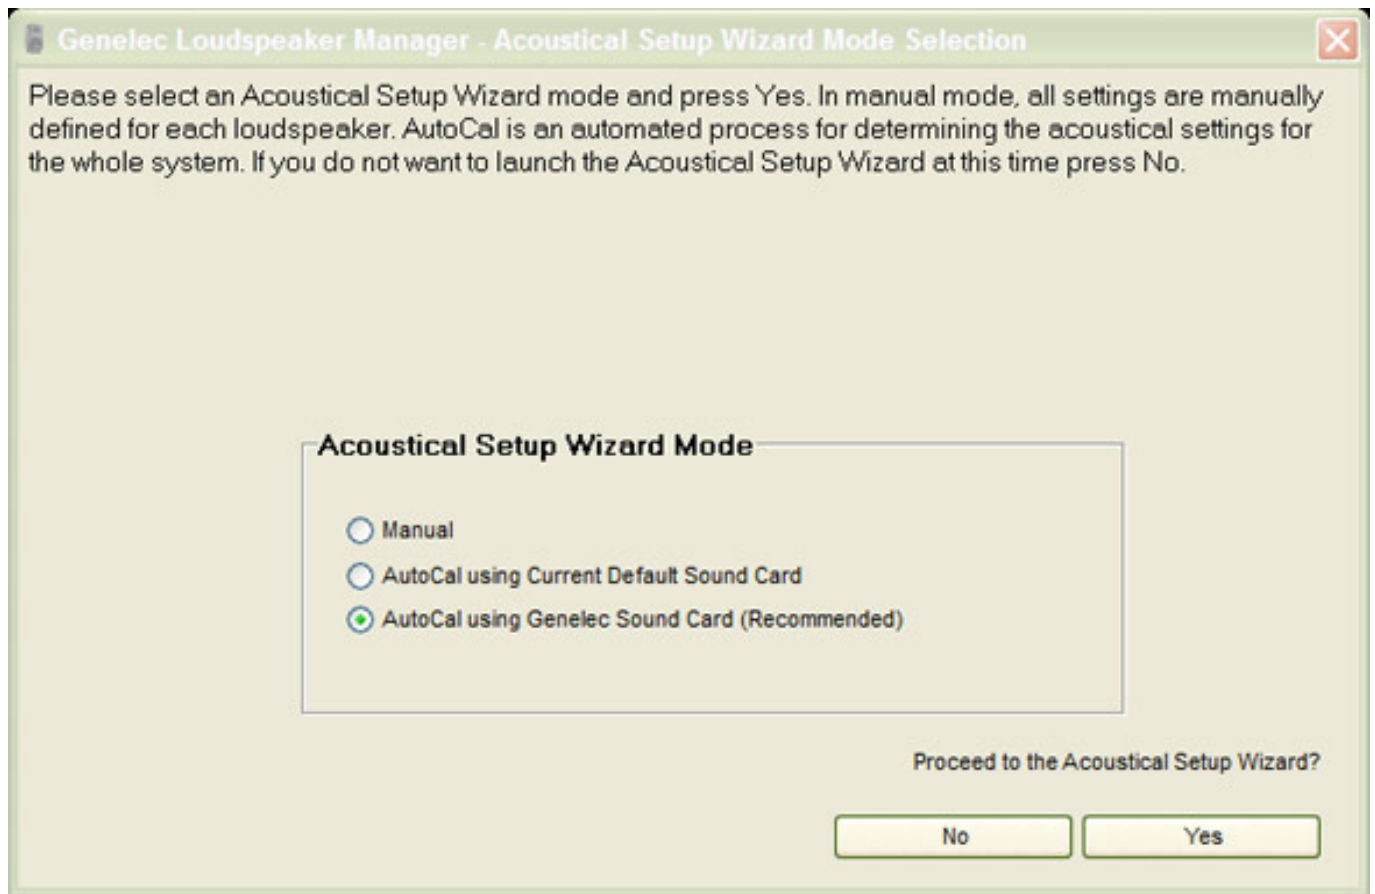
Genelec Loudspeaker Manager - Acoustical Setup Wizard Mode Selection

Please select an Acoustical Setup Wizard mode and press Yes. In manual mode, all settings are manually defined for each loudspeaker. AutoCal is an automated process for determining the acoustical settings for the whole system. If you do not want to launch the Acoustical Setup Wizard at this time press No.

Acoustical Setup Wizard Mode

Manual

AutoCal using Current Default Sound Card

AutoCal using Genelec Sound Card (Recommended)

Proceed to the Acoustical Setup Wizard?

No

Yes